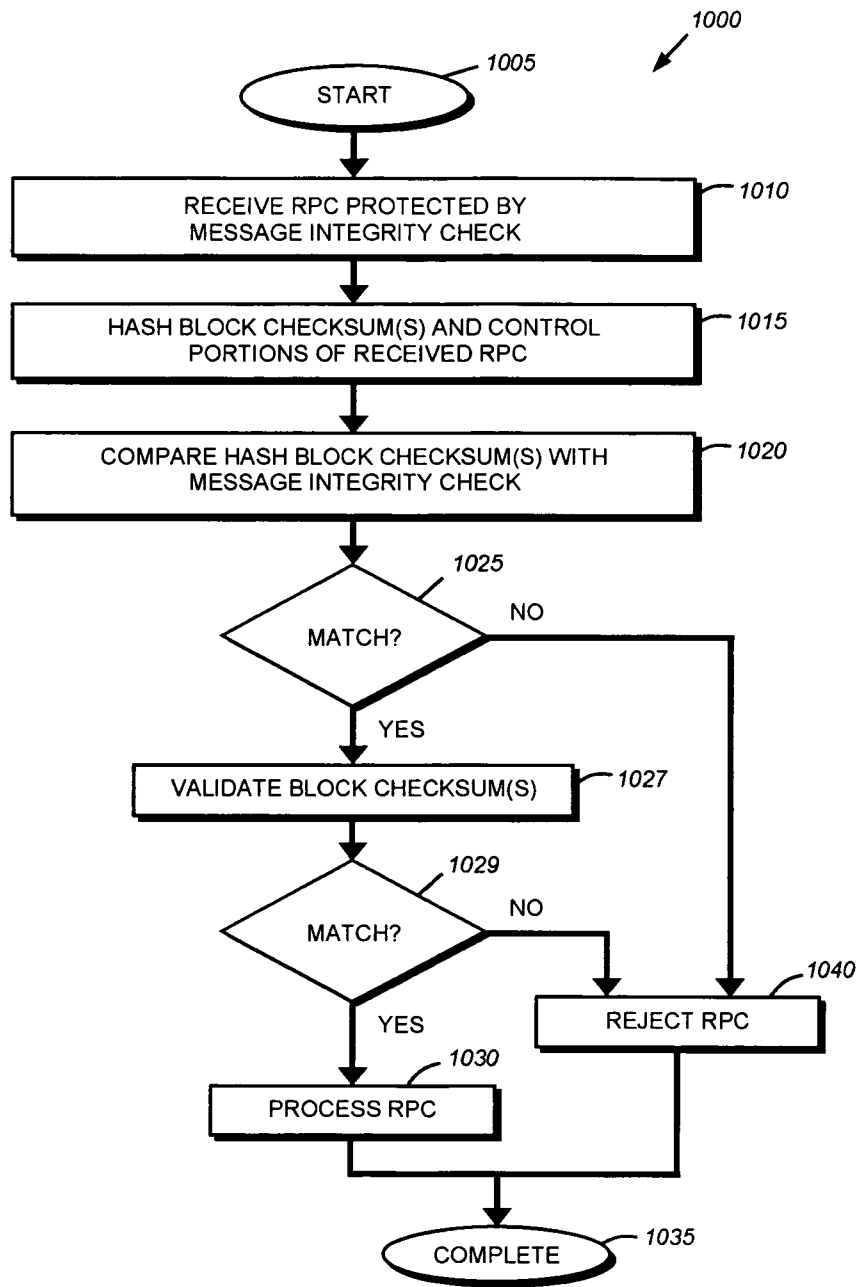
1000

1005
START

RECEIVE RPC PROTECTED BY MESSAGE INTEGRITY CHECK
1010

HASH BLOCK CHECKSUM(S) AND CONTROL PORTIONS OF RECEIVED RPC
1015

COMPARE HASH BLOCK CHECKSUM(S) WITH MESSAGE INTEGRITY CHECK
1020

1025
MATCH?
NO
YES

VALIDATE BLOCK CHECKSUM(S)
1027

1029
MATCH?
NO
YES

1040
REJECT RPC

1030
PROCESS RPC

COMPLETE
1035